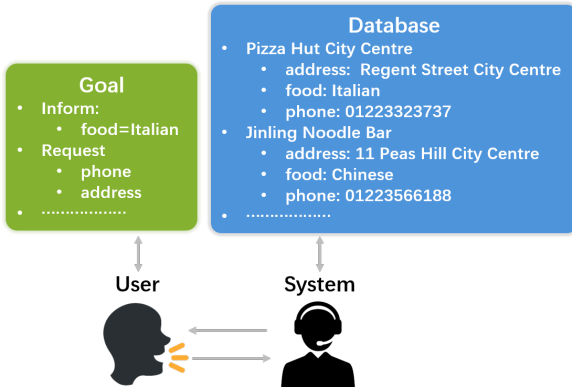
Goal

- Inform:
  - food=Italian
- Request
  - phone
  - address
- ..................

Database

- Pizza Hut City Centre
  - address: Regent Street City Centre
  - food: Italian
  - phone: 01223323737
- Jinling Noodle Bar
  - address: 11 Peas Hill City Centre
  - food: Chinese
  - phone: 01223566188
- ..................

User

System